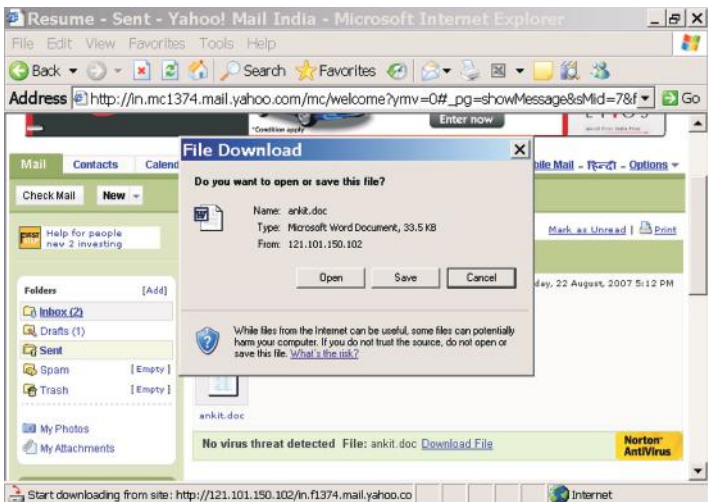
Resume - Sent - Yahoo! Mail India - Microsoft Internet Explorer

File Edit View Favorites Tools Help

Back Search Favorites

Address http://in.mc1374.mail.yahoo.com/mc/welcome?ymv=0#_pg=showMessage&sMid=7&f Go

*Condition apply

Enter now

Mail Contacts Calend

bile Mail - हिन्दी - Options

Check Mail New

Help for people new 2 investing

Mark as Unread | Print

Folders [Add]

Inbox (2)

Drafts (1)

Sent

Spam [Empty]

Trash [Empty]

My Photos

My Attachments

day, 22 August, 2007 5:12 PM

ankit.doc

No virus threat detected File: ankit.doc Download File

Norton AntiVirus

File Download

Do you want to open or save this file?

Name: ankit.doc

Type: Microsoft Word Document, 33.5 KB

From: 121.101.150.102

Open Save Cancel

While files from the Internet can be useful, some files can potentially harm your computer. If you do not trust the source, do not open or save this file. What's the risk?

Start downloading from site: http://121.101.150.102/in.f1374.mail.yahoo.co

Internet